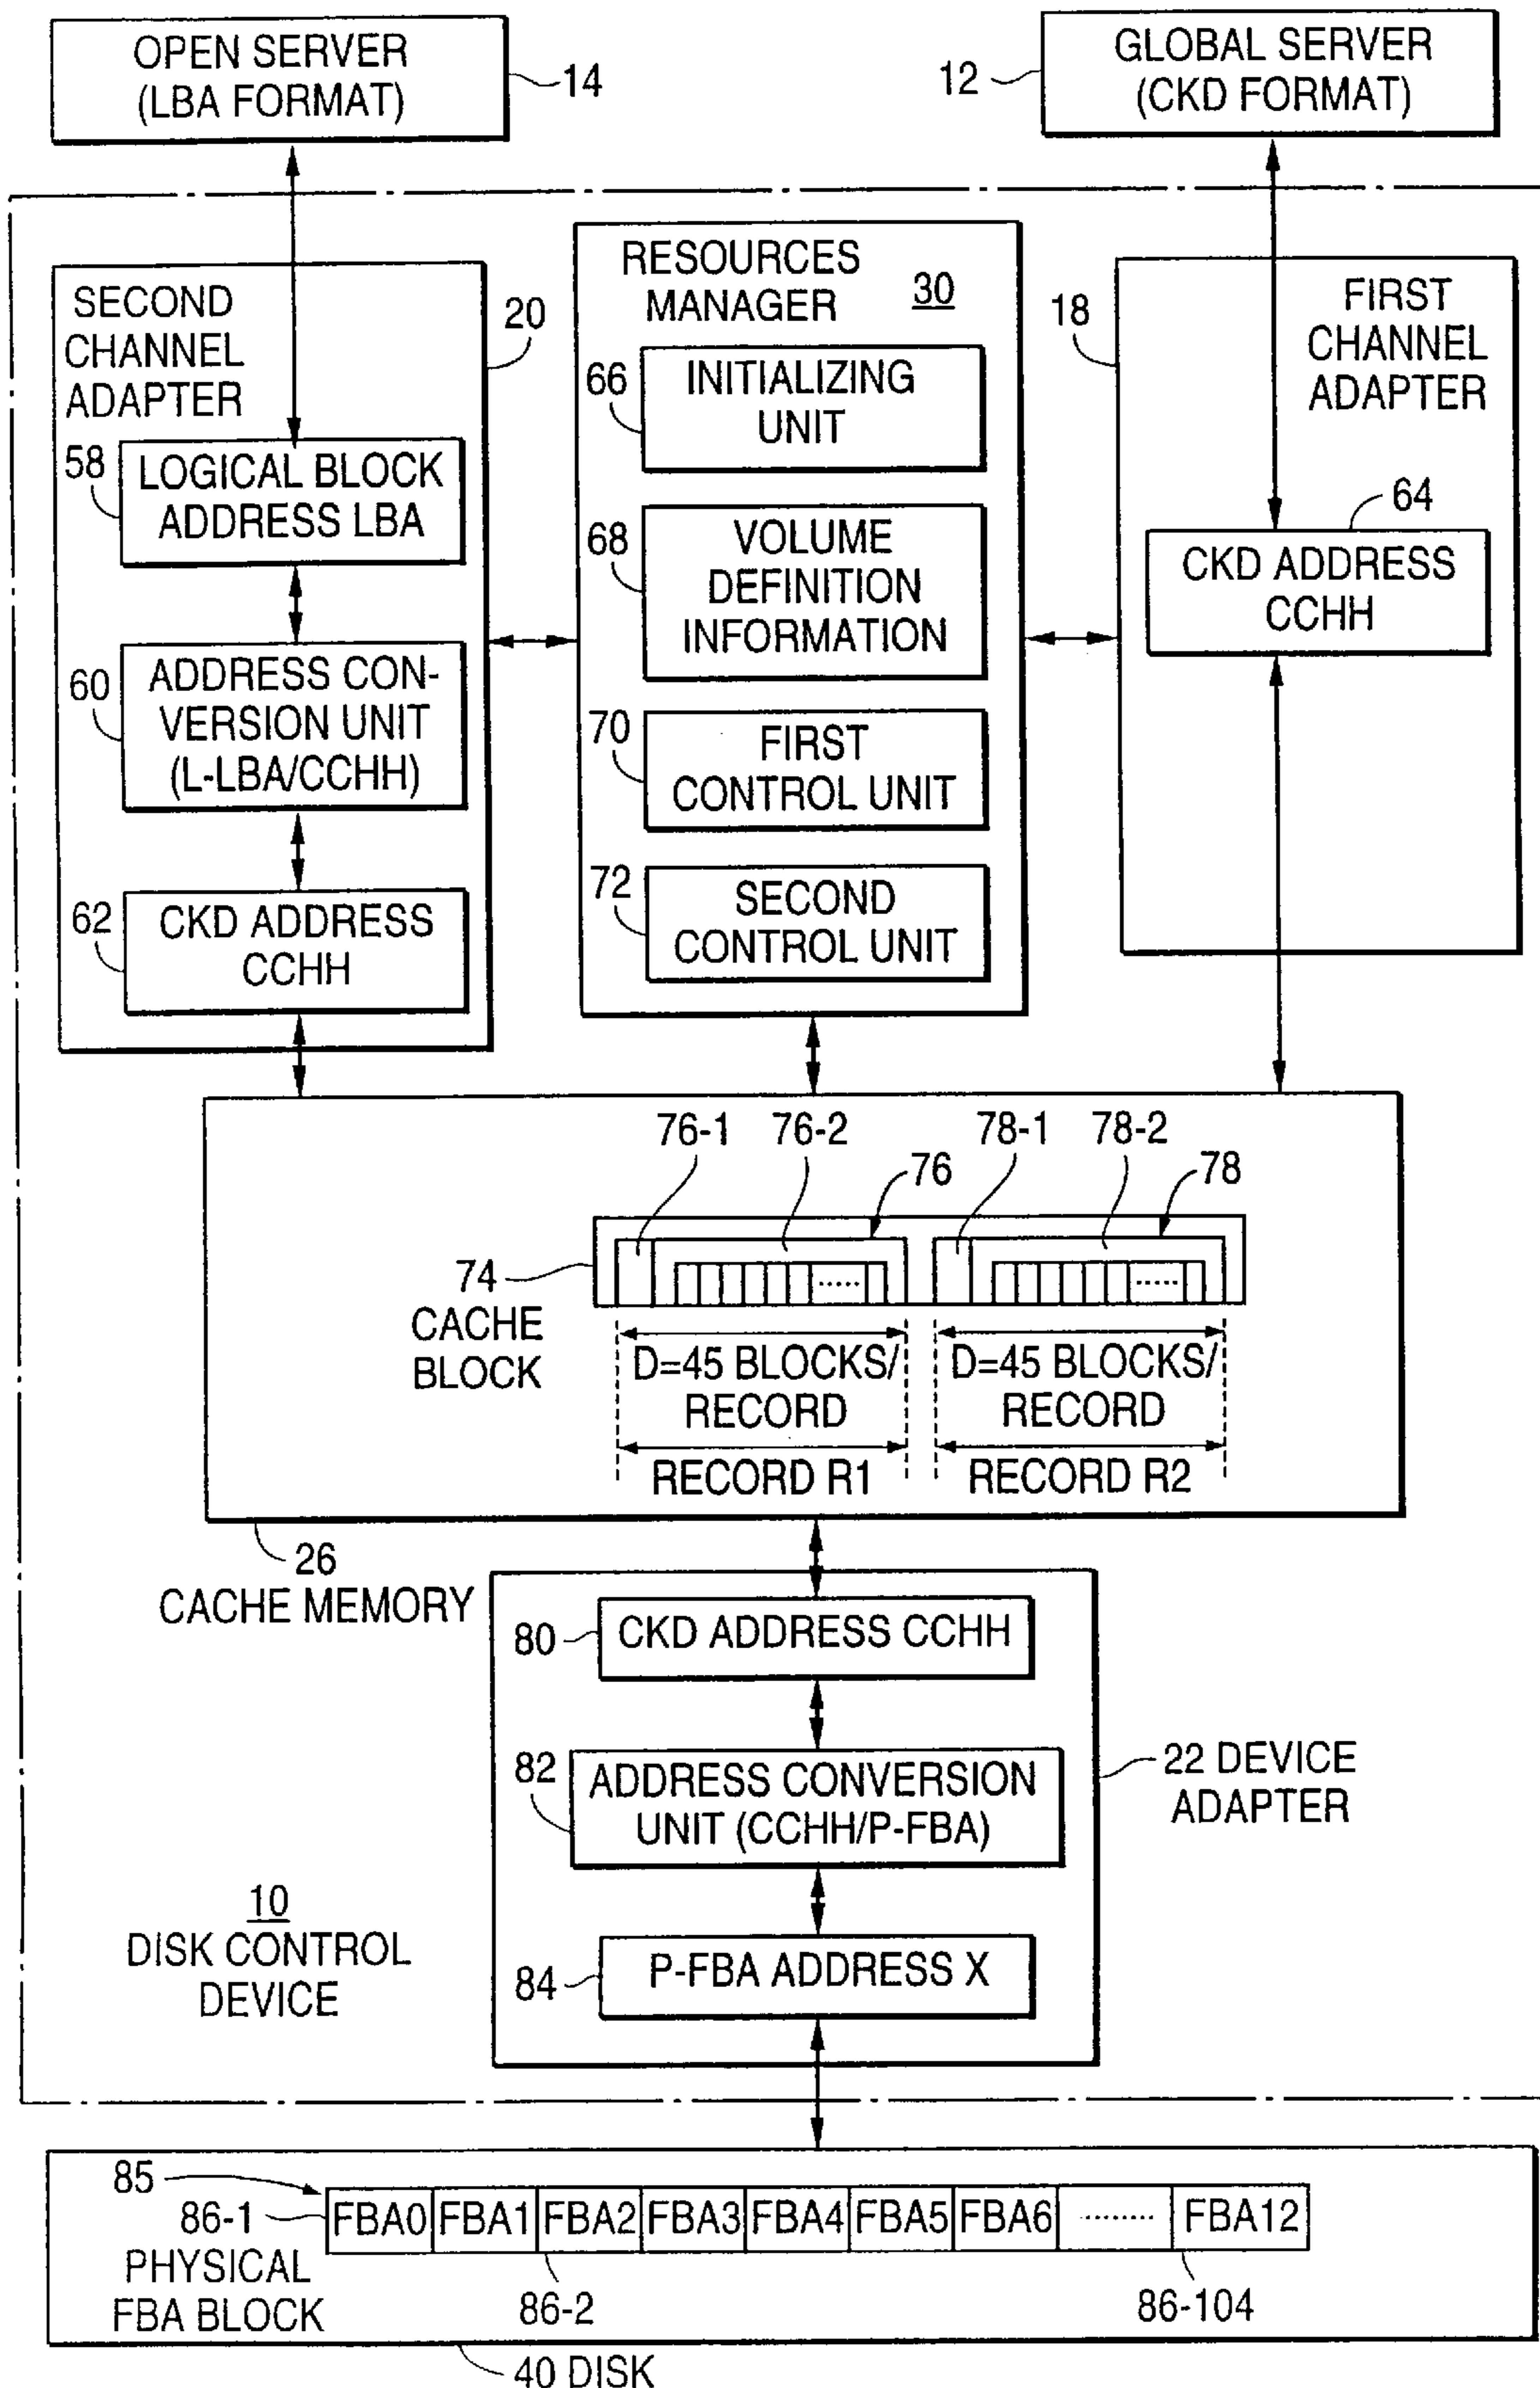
OPEN SERVER (LBA FORMAT)
14

12
GLOBAL SERVER (CKD FORMAT)

SECOND CHANNEL ADAPTER
20

RESOURCES MANAGER
$\underline{30}$

18

FIRST CHANNEL ADAPTER

58
LOGICAL BLOCK ADDRESS LBA

66
INITIALIZING UNIT

68
VOLUME DEFINITION INFORMATION

64
CKD ADDRESS CCHH

60
ADDRESS CONVERSION UNIT (L-LBA/CCHH)

70
FIRST CONTROL UNIT

72
SECOND CONTROL UNIT

62
CKD ADDRESS CCHH

76-1 76-2 76 78-1 78-2 78

74
CACHE BLOCK

D=45 BLOCKS/ RECORD
RECORD R1

D=45 BLOCKS/ RECORD
RECORD R2

26
CACHE MEMORY

80
CKD ADDRESS CCHH

82
ADDRESS CONVERSION UNIT (CCHH/P-FBA)

22 DEVICE ADAPTER

$\underline{10}$
DISK CONTROL DEVICE

84
P-FBA ADDRESS X

85
86-1
PHYSICAL FBA BLOCK

| FBA0 | FBA1 | FBA2 | FBA3 | FBA4 | FBA5 | FBA6 | ······· | FBA12 |
|---|---|---|---|---|---|---|---|---|

86-2
86-104

40 DISK